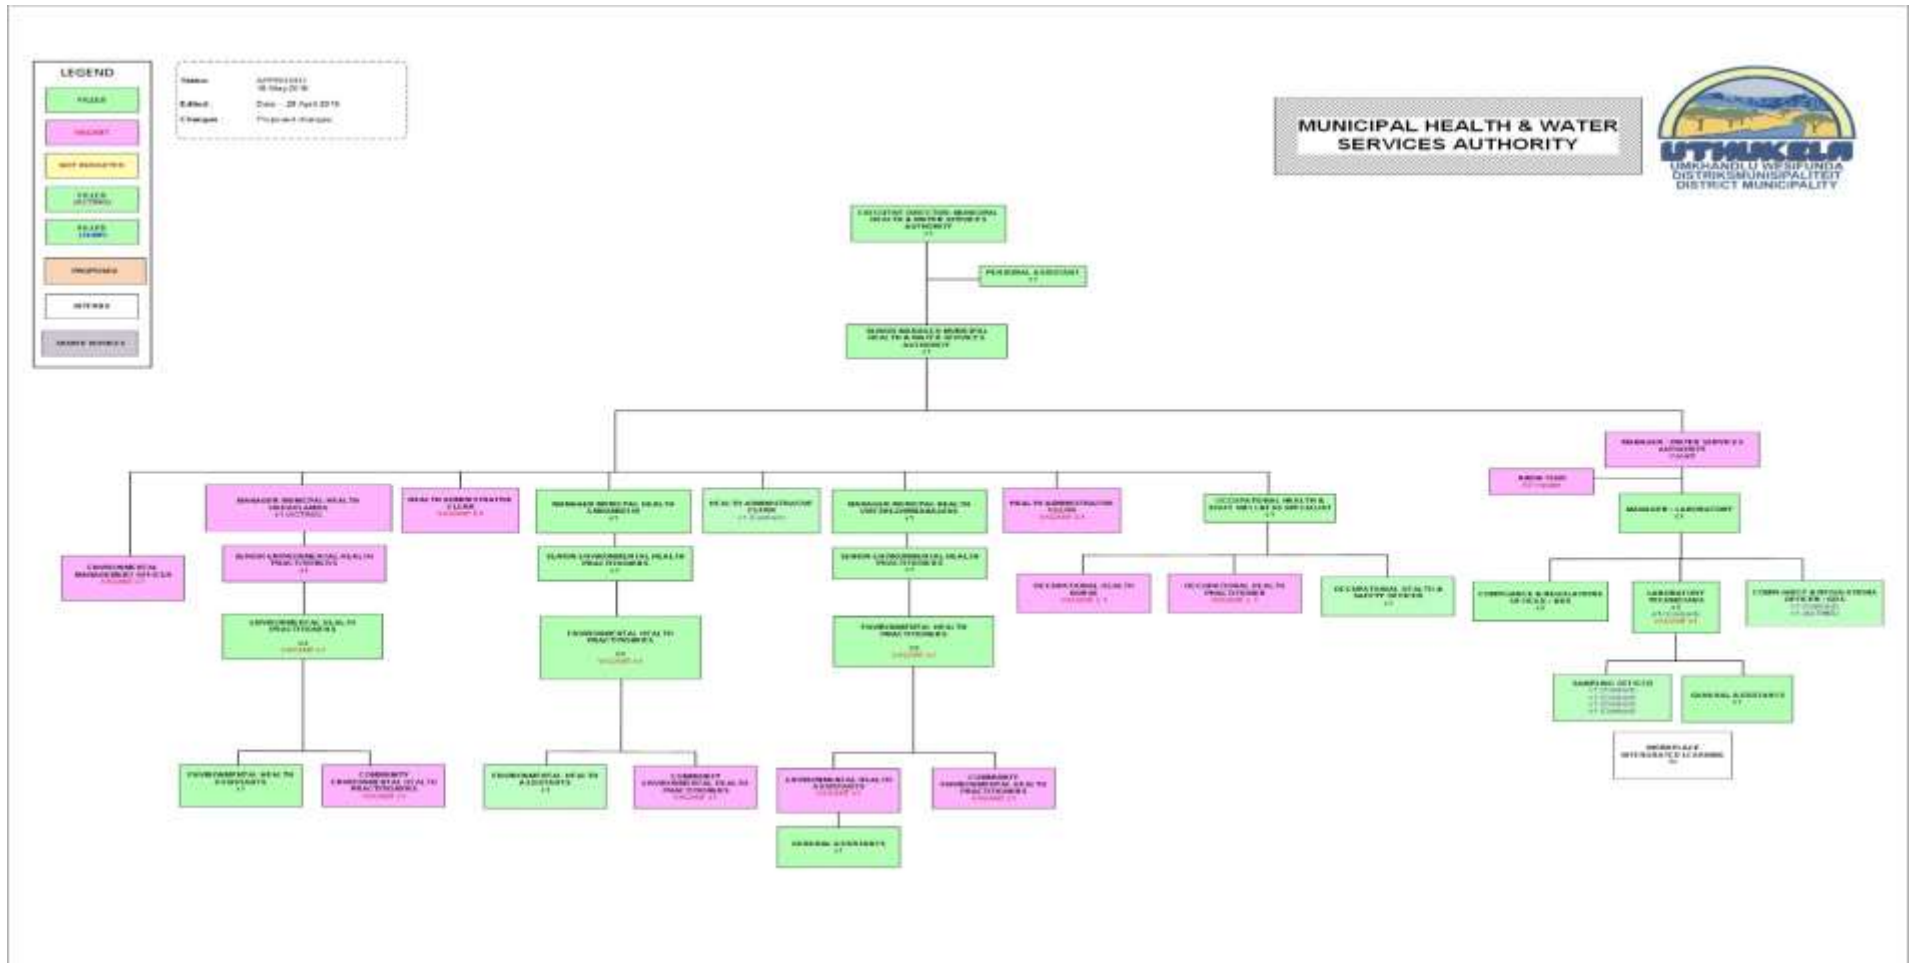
LEGEND

FILLED

VACANT

NOT BUDGETED

FILLED (ACTING)

FILLED (TEMP)

PROPOSED

INTERNS

SHARED SERVICES

Status: APPROVED 16 May 2019

Edited: Date - 29 April 2019

Changes: Proposed changes

MUNICIPAL HEALTH & WATER SERVICES AUTHORITY

UTHUKELA

UMKHANDLU WESIFUNDA DISTRIKSMUNISIPALITEIT DISTRICT MUNICIPALITY

EXECUTIVE DIRECTOR: MUNICIPAL HEALTH & WATER SERVICES AUTHORITY x1

PERSONAL ASSISTANT x1

SENIOR MANAGER: MUNICIPAL HEALTH & WATER SERVICES AUTHORITY x1

ENVIRONMENTAL MANAGEMENT OFFICER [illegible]

MANAGER: MUNICIPAL HEALTH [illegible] x1 (ACTING)

HEALTH ADMINISTRATIVE CLERK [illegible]

SENIOR ENVIRONMENTAL HEALTH PRACTITIONERS x1

ENVIRONMENTAL HEALTH PRACTITIONERS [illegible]

ENVIRONMENTAL HEALTH ASSISTANTS x1

COMMUNITY ENVIRONMENTAL HEALTH PRACTITIONERS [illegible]

MANAGER: MUNICIPAL HEALTH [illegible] x1

HEALTH ADMINISTRATOR CLERK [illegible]

SENIOR ENVIRONMENTAL HEALTH PRACTITIONERS x1

ENVIRONMENTAL HEALTH PRACTITIONERS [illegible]

ENVIRONMENTAL HEALTH ASSISTANTS x1

COMMUNITY ENVIRONMENTAL HEALTH PRACTITIONERS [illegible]

MANAGER: MUNICIPAL HEALTH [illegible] x1

HEALTH ADMINISTRATOR CLERK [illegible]

SENIOR ENVIRONMENTAL HEALTH PRACTITIONERS x1

ENVIRONMENTAL HEALTH PRACTITIONERS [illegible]

ENVIRONMENTAL HEALTH ASSISTANTS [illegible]

COMMUNITY ENVIRONMENTAL HEALTH PRACTITIONERS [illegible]

GENERAL ASSISTANTS x1

OCCUPATIONAL HEALTH & SAFETY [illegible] SPECIALIST x1

OCCUPATIONAL HEALTH NURSE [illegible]

OCCUPATIONAL HEALTH PRACTITIONER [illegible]

OCCUPATIONAL HEALTH & SAFETY OFFICER x1

MANAGER: WATER SERVICES AUTHORITY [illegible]

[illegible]

MANAGER: LABORATORY x1

COMPLIANCE & REGULATIONS OFFICER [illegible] x1

LABORATORY TECHNICIANS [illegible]

COMPLIANCE & REGULATIONS OFFICER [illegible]

SAMPLING OFFICER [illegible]

GENERAL ASSISTANTS x1

WORKPLACE INTEGRATED LEARNING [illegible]